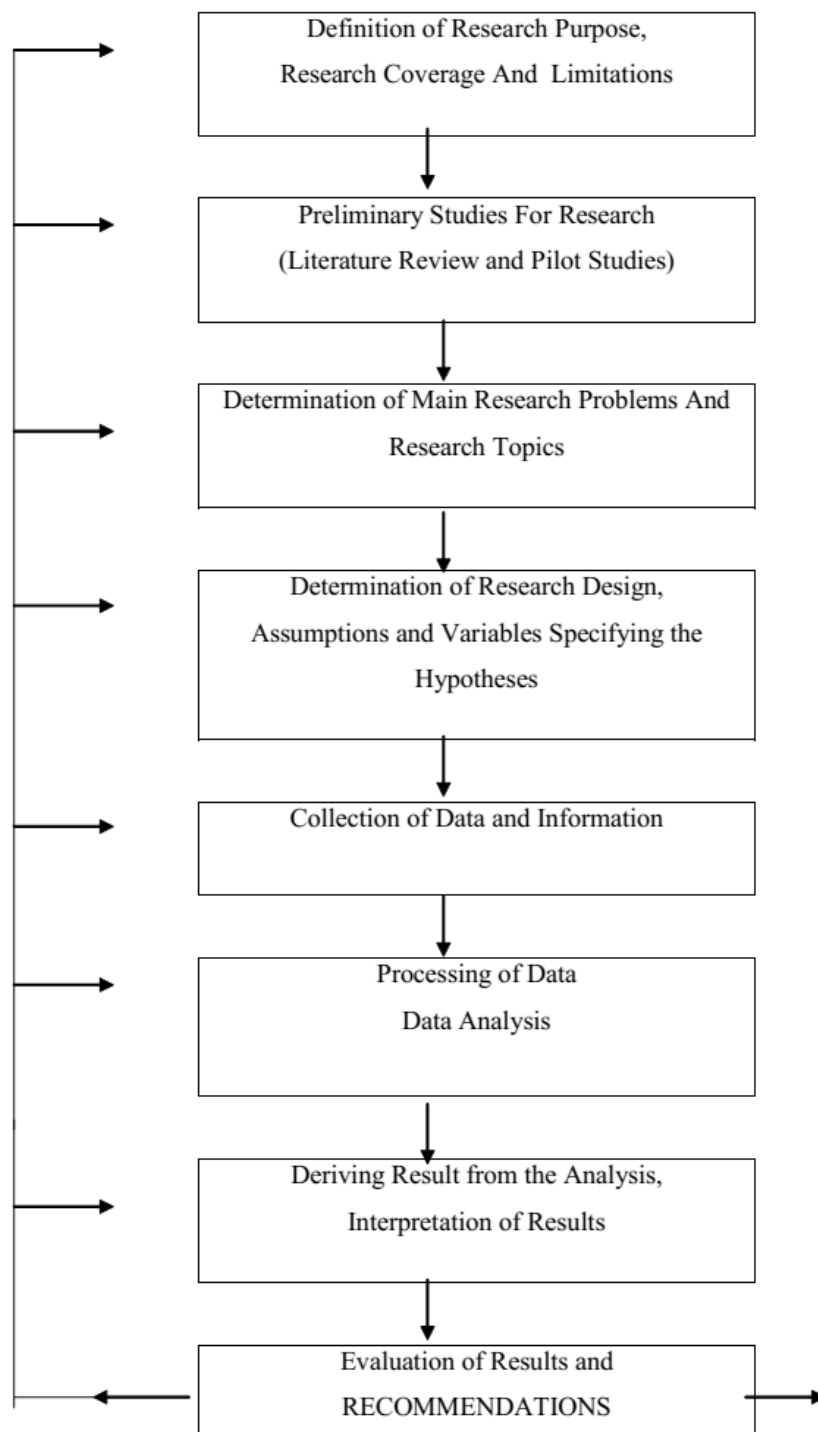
Definition of Research Purpose, Research Coverage And Limitations

Preliminary Studies For Research (Literature Review and Pilot Studies)

Determination of Main Research Problems And Research Topics

Determination of Research Design, Assumptions and Variables Specifying the Hypotheses

Collection of Data and Information

Processing of Data
Data Analysis

Deriving Result from the Analysis, Interpretation of Results

Evaluation of Results and RECOMMENDATIONS